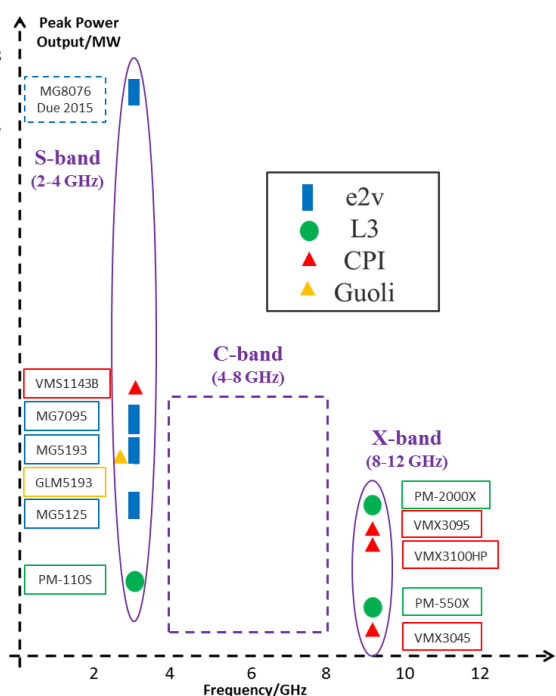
Peak Power Output/MW

MG8076 Due 2015

S-band (2-4 GHz)

e2v
L3
CPI
Guoli

C-band (4-8 GHz)

VMS1143B

MG7095

MG5193

GLM5193

MG5125

PM-110S

X-band (8-12 GHz)

PM-2000X

VMX3095

VMX3100HP

PM-550X

VMX3045

2
4
6
8
10
12

Frequency/GHz